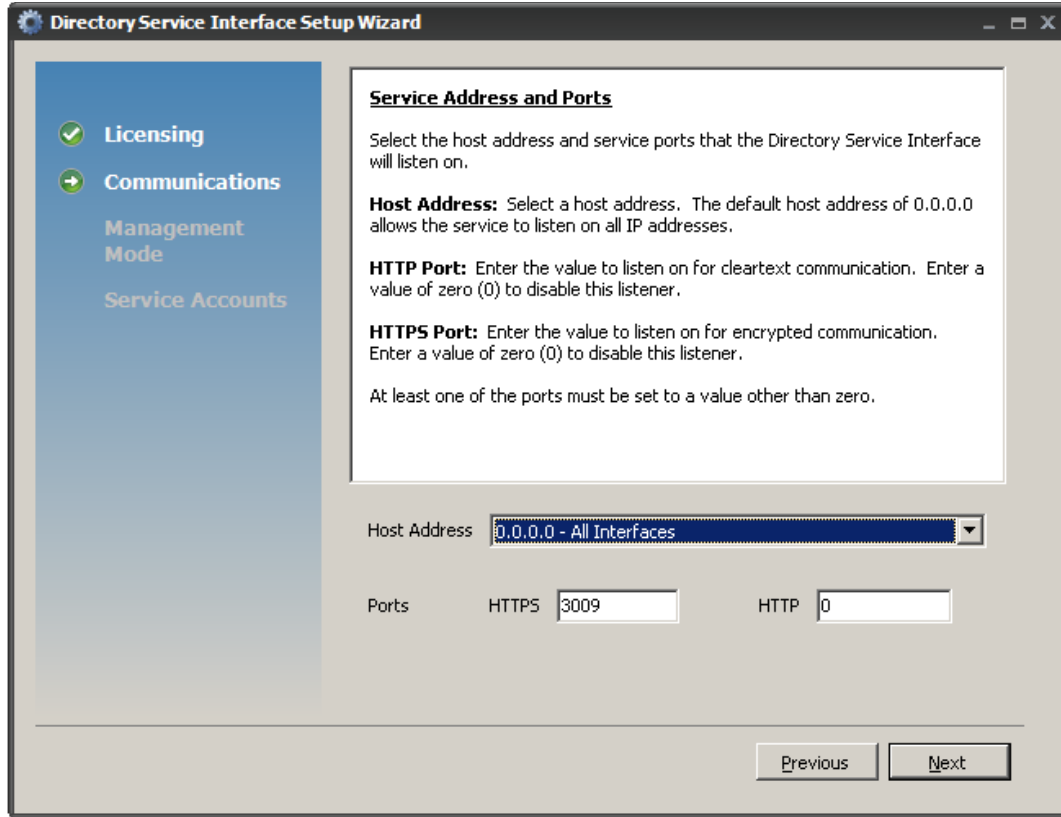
Directory Service Interface Setup Wizard

Licensing

Communications

Management Mode

Service Accounts

Service Address and Ports

Select the host address and service ports that the Directory Service Interface will listen on.

Host Address: Select a host address. The default host address of 0.0.0.0 allows the service to listen on all IP addresses.

HTTP Port: Enter the value to listen on for cleartext communication. Enter a value of zero (0) to disable this listener.

HTTPS Port: Enter the value to listen on for encrypted communication. Enter a value of zero (0) to disable this listener.

At least one of the ports must be set to a value other than zero.

Host Address 0.0.0.0 - All Interfaces

Ports HTTPS 3009 HTTP 0

Previous Next